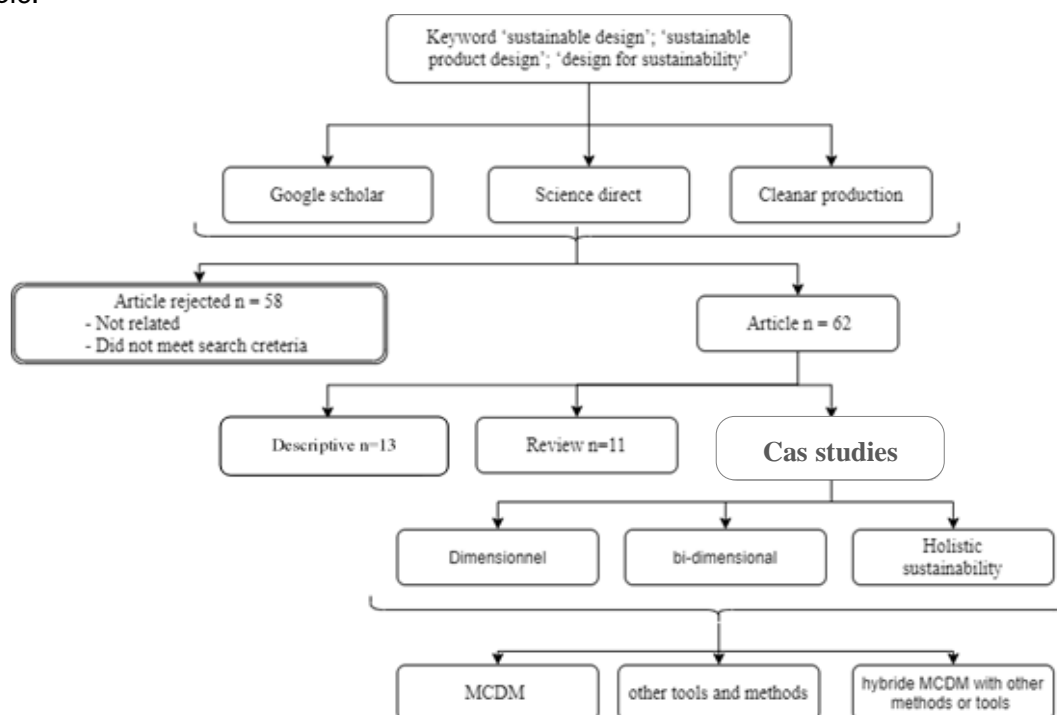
Keyword 'sustainable design'; 'sustainable product design'; 'design for sustainability'

Google scholar

Science direct

Cleanar production

Article rejected n = 58
- Not related
- Did not meet search creteria

Article n = 62

Descriptive n=13

Review n=11

Cas studies

Dimensionnel

bi-dimensional

Holistic sustainability

MCDM

other tools and methods

hybride MCDM with other methods or tools